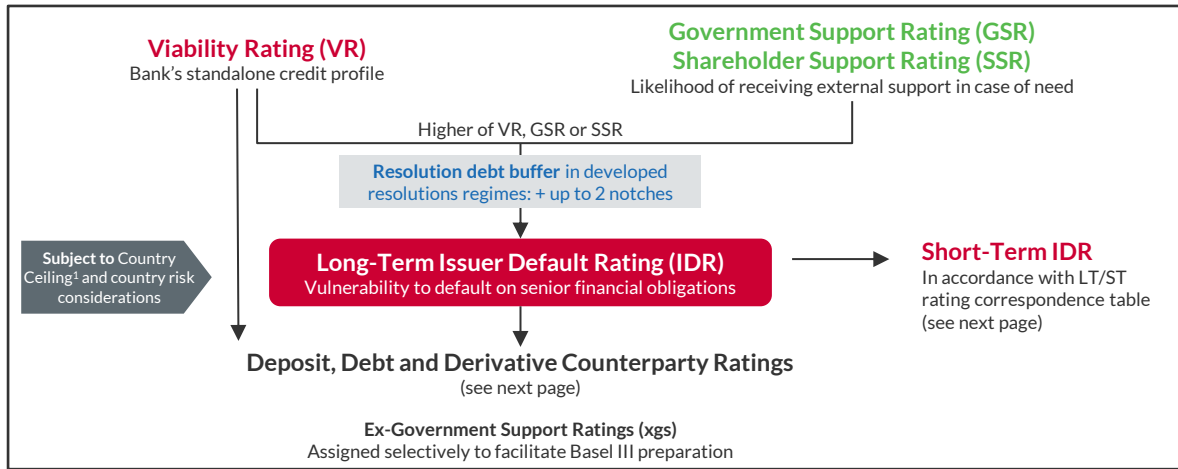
Viability Rating (VR)
Bank's standalone credit profile

Government Support Rating (GSR)
Shareholder Support Rating (SSR)
Likelihood of receiving external support in case of need

Higher of VR, GSR or SSR

Resolution debt buffer in developed resolutions regimes: + up to 2 notches

Subject to Country Ceiling$^1$ and country risk considerations

Long-Term Issuer Default Rating (IDR)
Vulnerability to default on senior financial obligations

Short-Term IDR
In accordance with LT/ST rating correspondence table (see next page)

Deposit, Debt and Derivative Counterparty Ratings
(see next page)

Ex-Government Support Ratings (xgs)
Assigned selectively to facilitate Basel III preparation